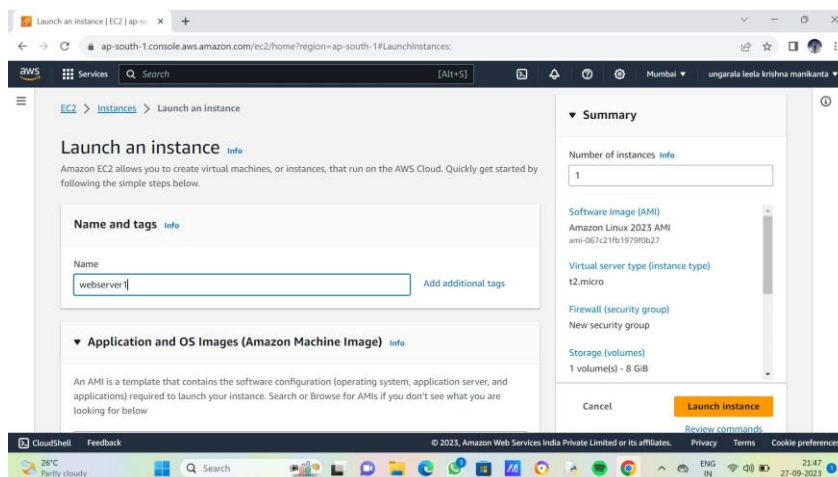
Launch an instance | EC2 | ap-so ×

ap-south-1.console.aws.amazon.com/ec2/home?region=ap-south-1#LaunchInstances:

aws Services Search [Alt+S] Mumbai ▼ ungarala leela krishna manikanta ▼

EC2 > Instances > Launch an instance

Launch an instance Info

Amazon EC2 allows you to create virtual machines, or instances, that run on the AWS Cloud. Quickly get started by following the simple steps below.

Name and tags Info

Name

webserver1

Add additional tags

▼ Application and OS Images (Amazon Machine Image) Info

An AMI is a template that contains the software configuration (operating system, application server, and applications) required to launch your instance. Search or Browse for AMIs if you don't see what you are looking for below

▼ Summary

Number of instances Info

1

Software Image (AMI)

Amazon Linux 2023 AMI

ami-067c21fb1979f0b27

Virtual server type (instance type)

t2.micro

Firewall (security group)

New security group

Storage (volumes)

1 volume(s) - 8 GiB

Cancel

Launch instance

Review commands

CloudShell Feedback

© 2023, Amazon Web Services India Private Limited or its affiliates. Privacy Terms Cookie preferences

26°C Partly cloudy

Search

ENG IN 21:47 27-09-2023